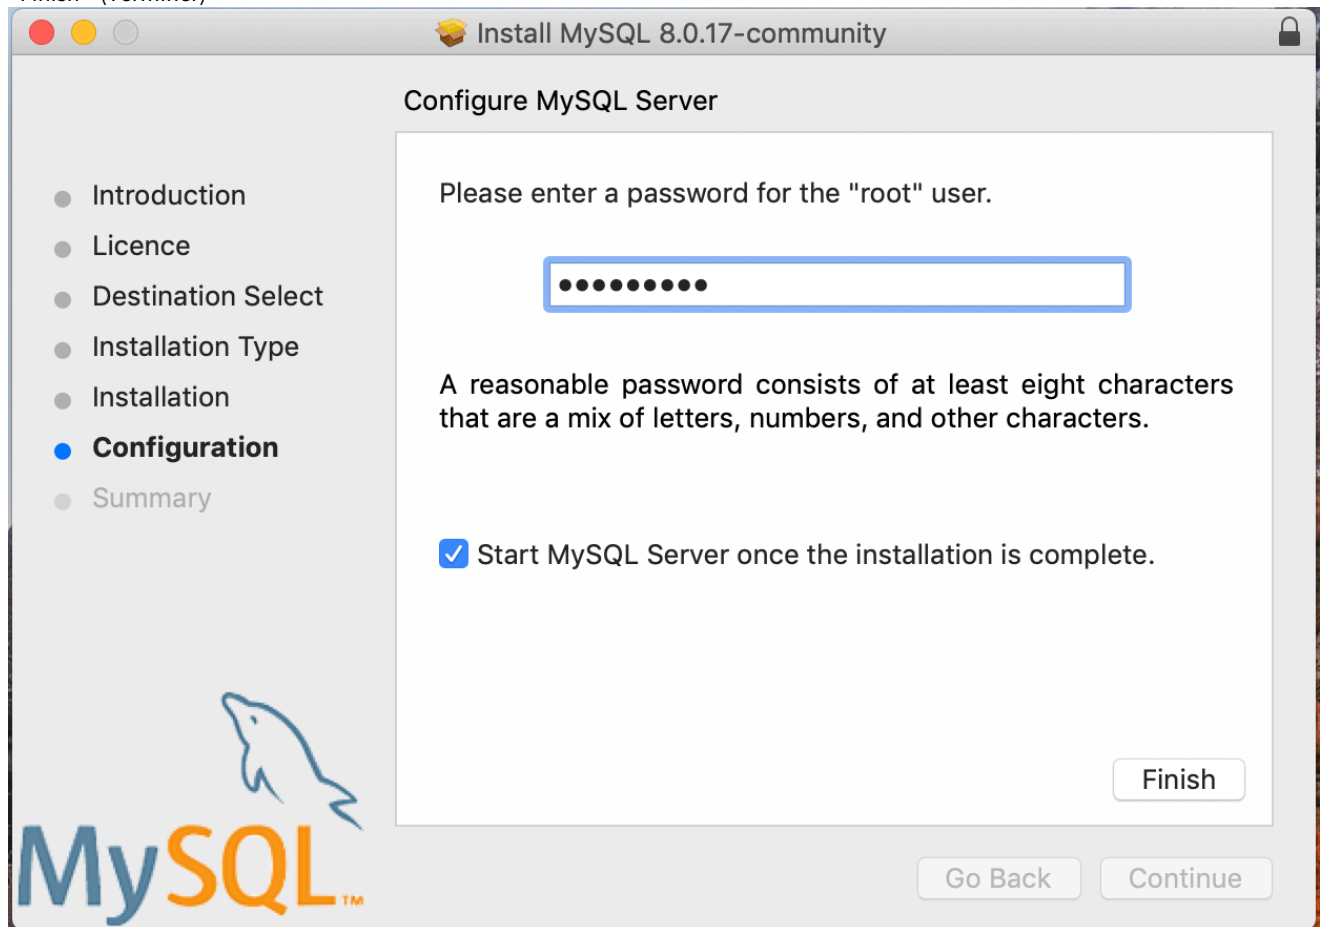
Install MySQL 8.0.17-community

Configure MySQL Server

Introduction
Licence
Destination Select
Installation Type
Installation
Configuration
Summary

Please enter a password for the "root" user.

••••••••••

A reasonable password consists of at least eight characters that are a mix of letters, numbers, and other characters.

Start MySQL Server once the installation is complete.

Finish

MySQL™

Go Back

Continue